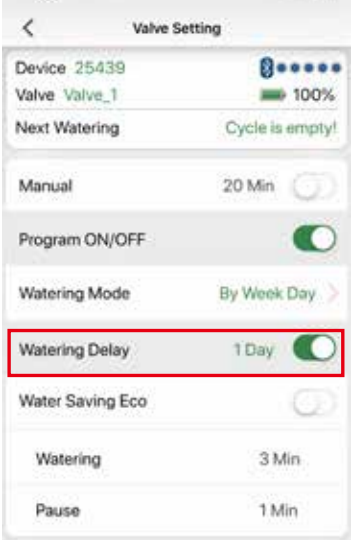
Valve Setting

Device 25439
Valve Valve_1 100%
Next Watering Cycle is empty!

Manual 20 Min

Program ON/OFF

Watering Mode By Week Day

Watering Delay 1 Day

Water Saving Eco

Watering 3 Min

Pause 1 Min